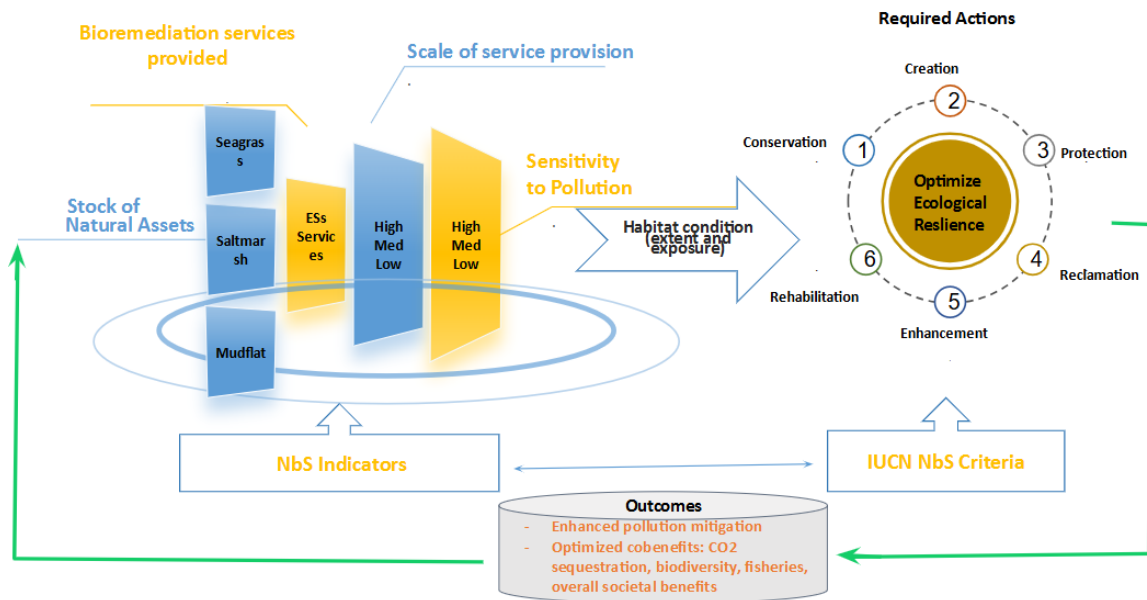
Bioremediation services provided

Scale of service provision

Required Actions

Creation

Seagrass

Conservation

Protection

Stock of Natural Assets

Saltmarsh

ESs Services

High Med Low

High Med Low

Sensitivity to Pollution

Habitat condition (extent and exposure)

Optimize Ecological Reslience

Reclamation

Rehabilitation

Enhancement

Mudflat

1
2
3
4
5
6

NbS Indicators

IUCN NbS Criteria

Outcomes
- Enhanced pollution mitigation
- Optimized cobenefits: CO2 sequestration, biodiversity, fisheries, overall societal benefits